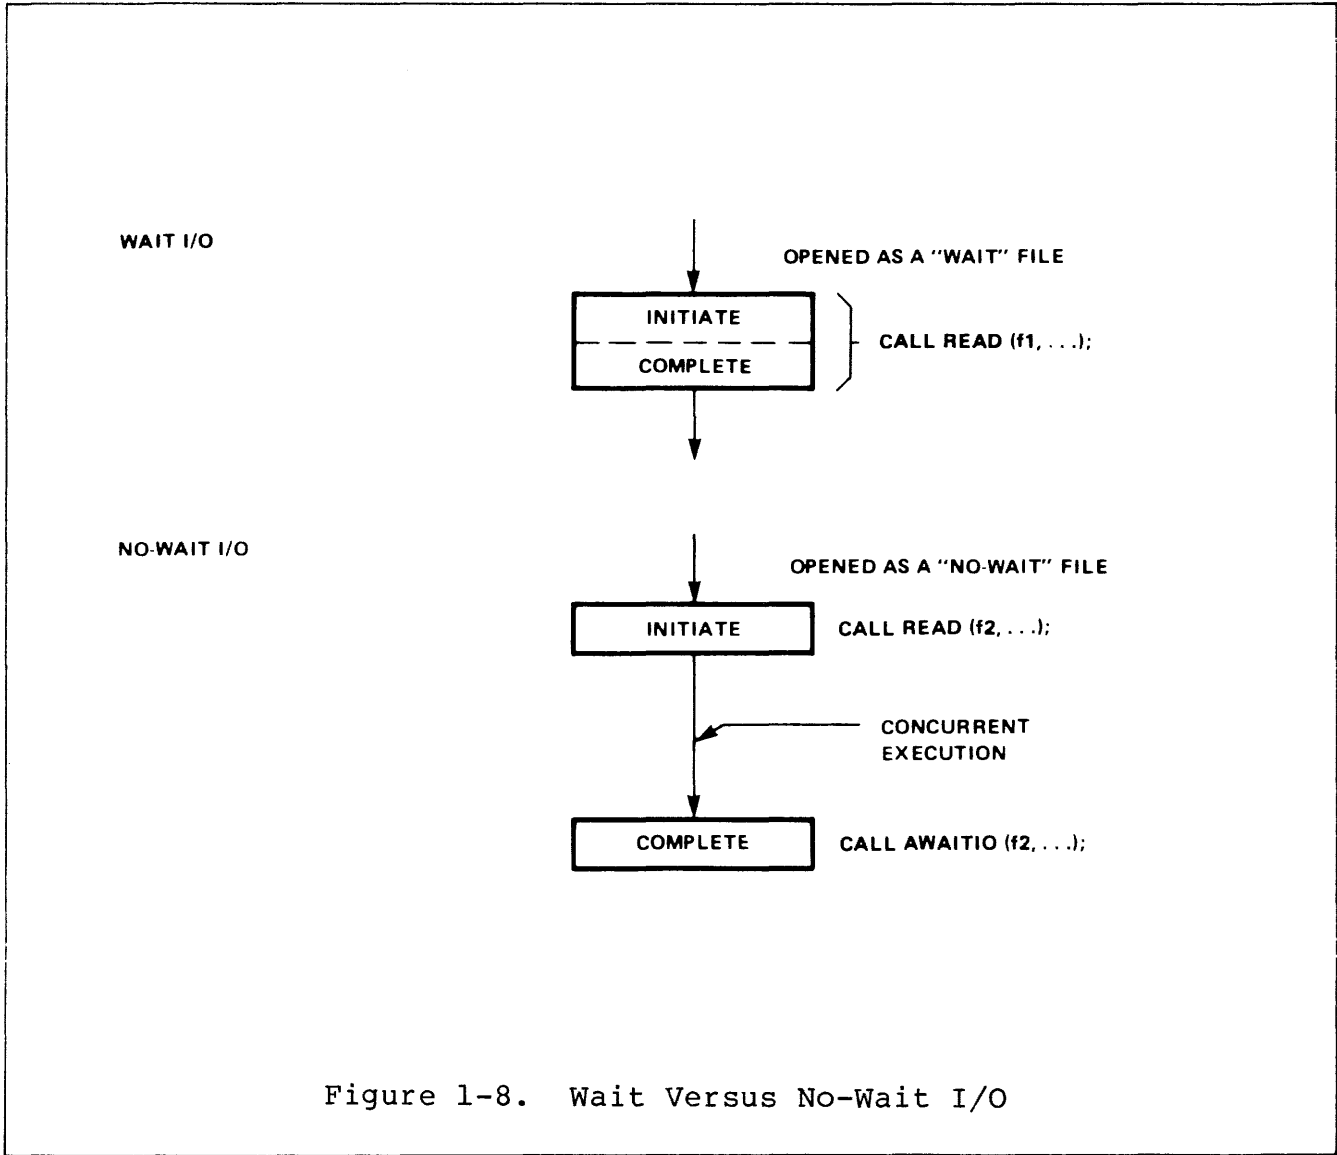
WAIT I/O

OPENED AS A "WAIT" FILE

INITIATE

COMPLETE

CALL READ (f1, . . .);

NO-WAIT I/O

OPENED AS A "NO-WAIT" FILE

INITIATE

CALL READ (f2, . . .);

CONCURRENT EXECUTION

COMPLETE

CALL AWAITIO (f2, . . .);

Figure 1-8. Wait Versus No-Wait I/O